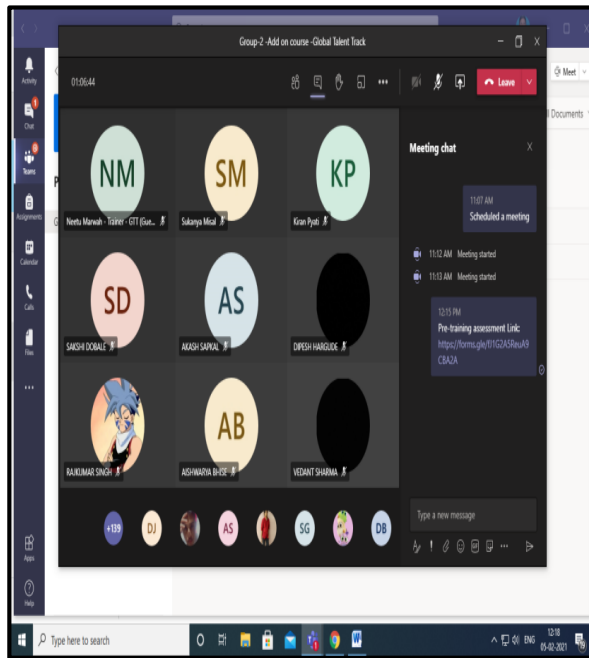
Group-2 -Add on course -Global Talent Track

01:06:44

Leave

Meet

Documents

Activity

Chat

Teams

Assignments

Calendar

Calls

Files

...

Apps

Help

NM

Neetu Marwah - Trainer - GTT (Gue...

SM

Sukanya Mical

KP

Kiran Pyati

SD

SAKSHI DOBALE

AS

AKASH SAPKAL

DIPESH HARGUDE

RAJKUMAR SINGH

AB

AISHWARYA BHOSE

VEDANT SHARMA

+139

DJ

AS

SG

DB

Meeting chat

11:07 AM

Scheduled a meeting

11:12 AM Meeting started

11:13 AM Meeting started

12:15 PM

Pre-training assessment Link:

https://forms.gle/t11G2A5ReuA9C8A2A

Type a new message

Type here to search

ENG

12:18

05-02-2021